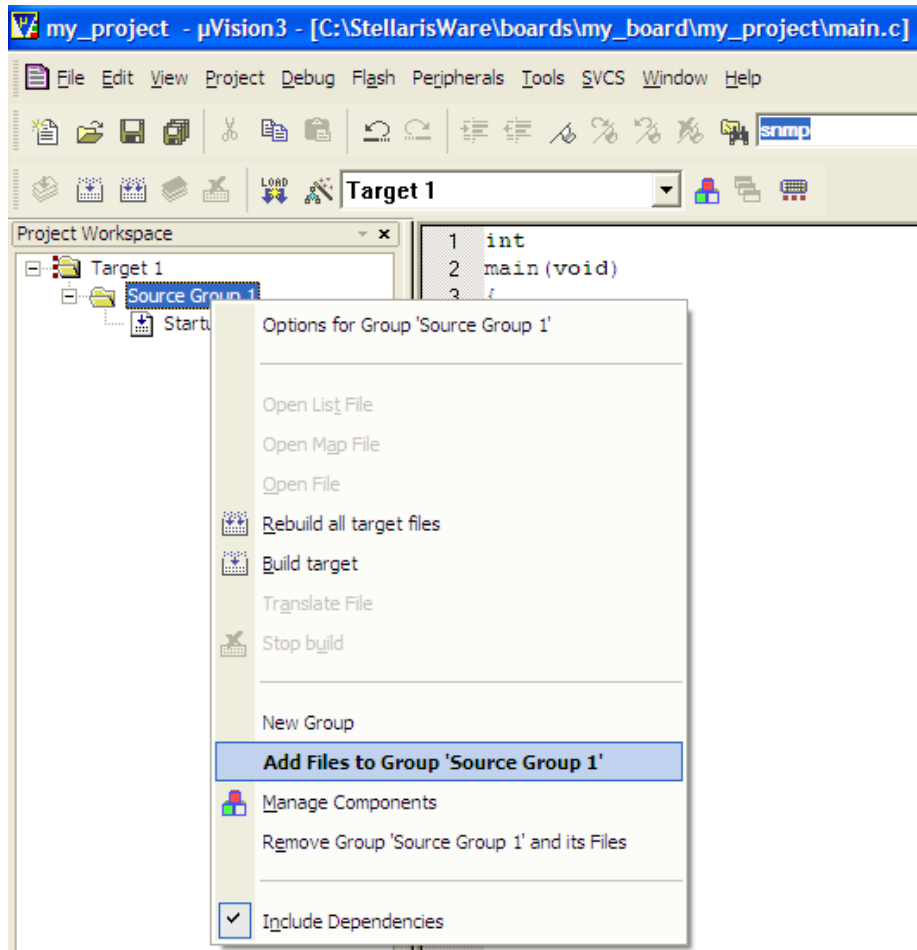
my_project - µVision3 - [C:\StellarisWare\boards\my_board\my_project\main.c]

File Edit View Project Debug Flash Peripherals Tools SVCS Window Help

snmp

LOAD Target 1

Project Workspace

Target 1
Source Group 1
Startu

1 int
2 main(void)
3 {

Options for Group 'Source Group 1'

Open List File
Open Map File
Open File
Rebuild all target files
Build target
Translate File
Stop build

New Group
Add Files to Group 'Source Group 1'
Manage Components
Remove Group 'Source Group 1' and its Files

Include Dependencies